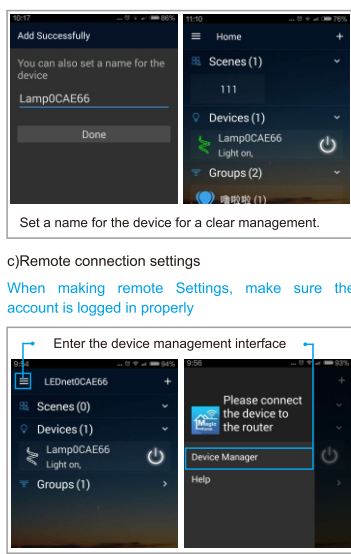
10:17 86%

Add Successfully

You can also set a name for the device

Lamp0CAE66

Done

11:10 76%

Home

Scenes (1)

111

Devices (1)

Lamp0CAE66
Light on,

Groups (2)

噜啦啦 (1)

Set a name for the device for a clear management.

c)Remote connection settings

When making remote Settings, make sure the account is logged in properly

Enter the device management interface

9:54 94%

LEDnet0CAE66

Scenes (0)

Devices (1)

Lamp0CAE66
Light on,

Groups (1)

9:56 93%

Please connect the device to the router

Magic Home

Device Manager

Help